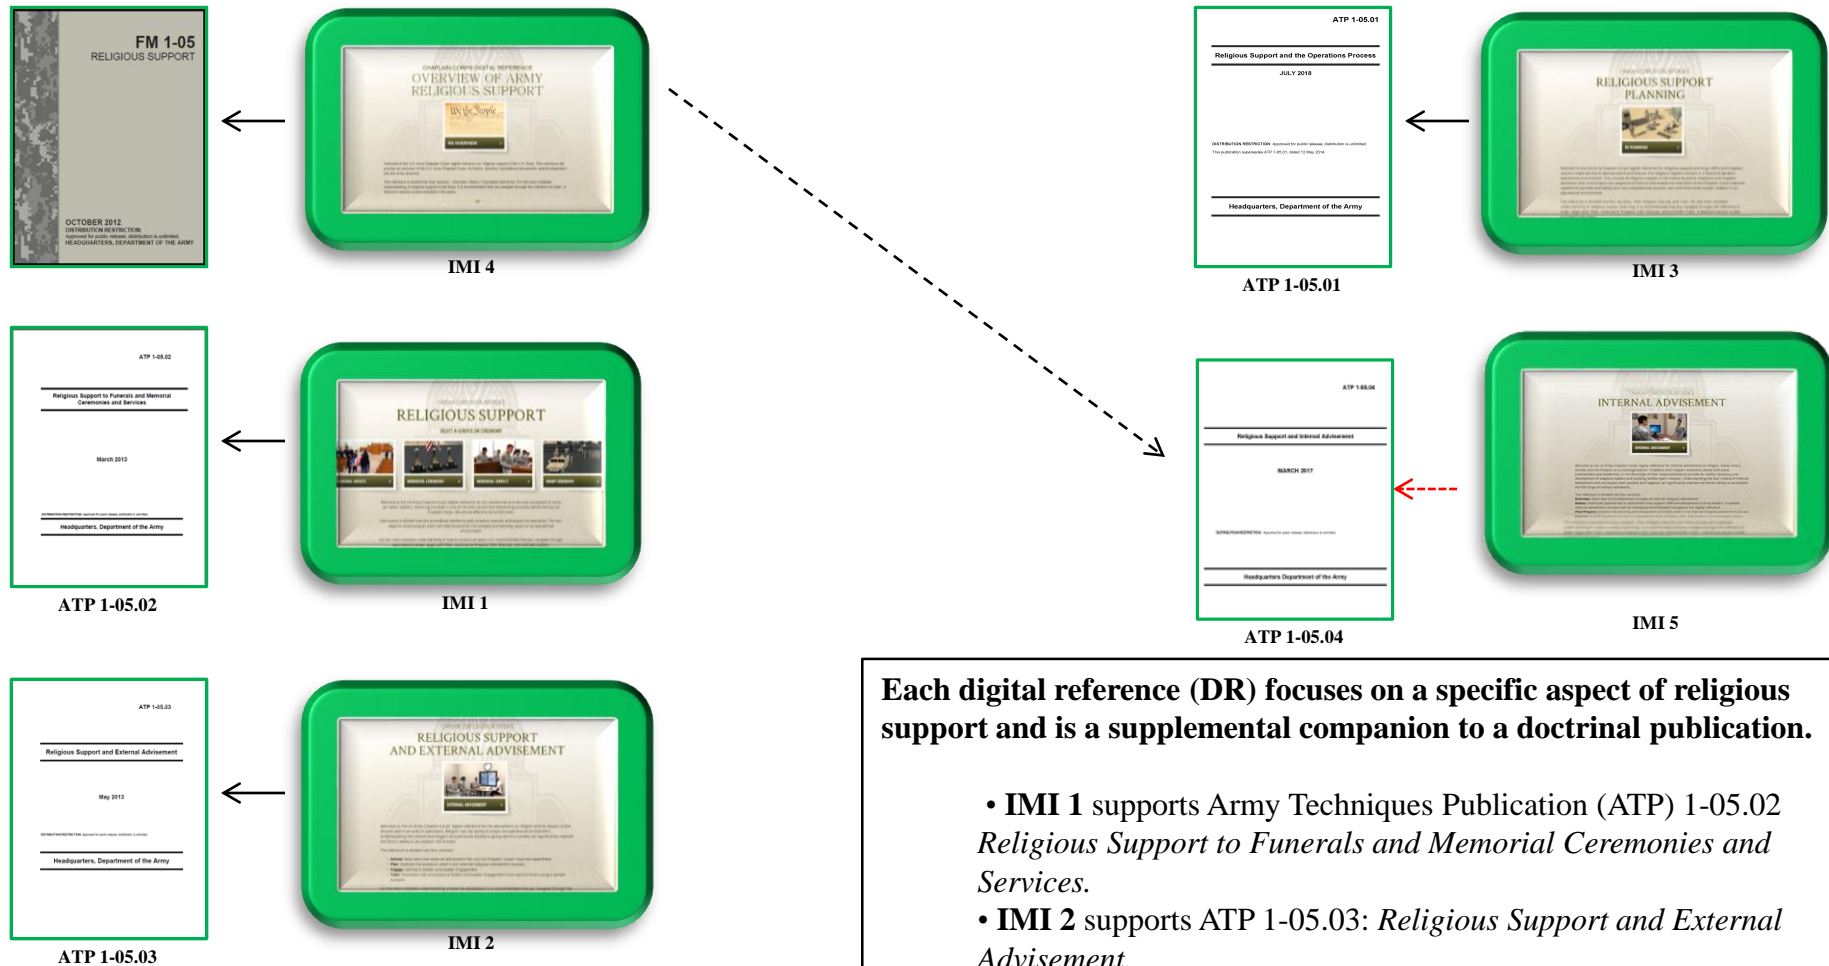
FM 1-05
RELIGIOUS SUPPORT

OCTOBER 2012
DISTRIBUTION RESTRICTION:
Approved for public release; distribution is unlimited.
HEADQUARTERS, DEPARTMENT OF THE ARMY

CHAPLAIN CORPS DIGITAL REFERENCE
OVERVIEW OF ARMY RELIGIOUS SUPPORT

We the People

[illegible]

IMI 4

ATP 1-05.01

Religious Support and the Operations Process

JULY 2018

DISTRIBUTION RESTRICTION: Approved for public release; distribution is unlimited.

This publication supersedes ATP 1-05.01, dated 12 May 2014.

Headquarters, Department of the Army

ATP 1-05.01

RELIGIOUS SUPPORT PLANNING

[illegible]

IMI 3

ATP 1-05.02

Religious Support to Funerals and Memorial Ceremonies and Services

March 2013

DISTRIBUTION RESTRICTION: Approved for public release; distribution is unlimited.

Headquarters, Department of the Army

ATP 1-05.02

RELIGIOUS SUPPORT

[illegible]

IMI 1

ATP 1-05.04

Religious Support and Internal Advisement

MARCH 2017

DISTRIBUTION RESTRICTION: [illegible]

Headquarters Department of the Army

ATP 1-05.04

INTERNAL ADVISEMENT

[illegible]

IMI 5

ATP 1-05.03

Religious Support and External Advisement

May 2013

DISTRIBUTION RESTRICTION: Approved for public release; distribution is unlimited.

Headquarters, Department of the Army

ATP 1-05.03

RELIGIOUS SUPPORT AND EXTERNAL ADVISEMENT

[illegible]

IMI 2

Each digital reference (DR) focuses on a specific aspect of religious support and is a supplemental companion to a doctrinal publication.

• IMI 1 supports Army Techniques Publication (ATP) 1-05.02 Religious Support to Funerals and Memorial Ceremonies and Services.

• IMI 2 supports ATP 1-05.03: Religious Support and External Advisement